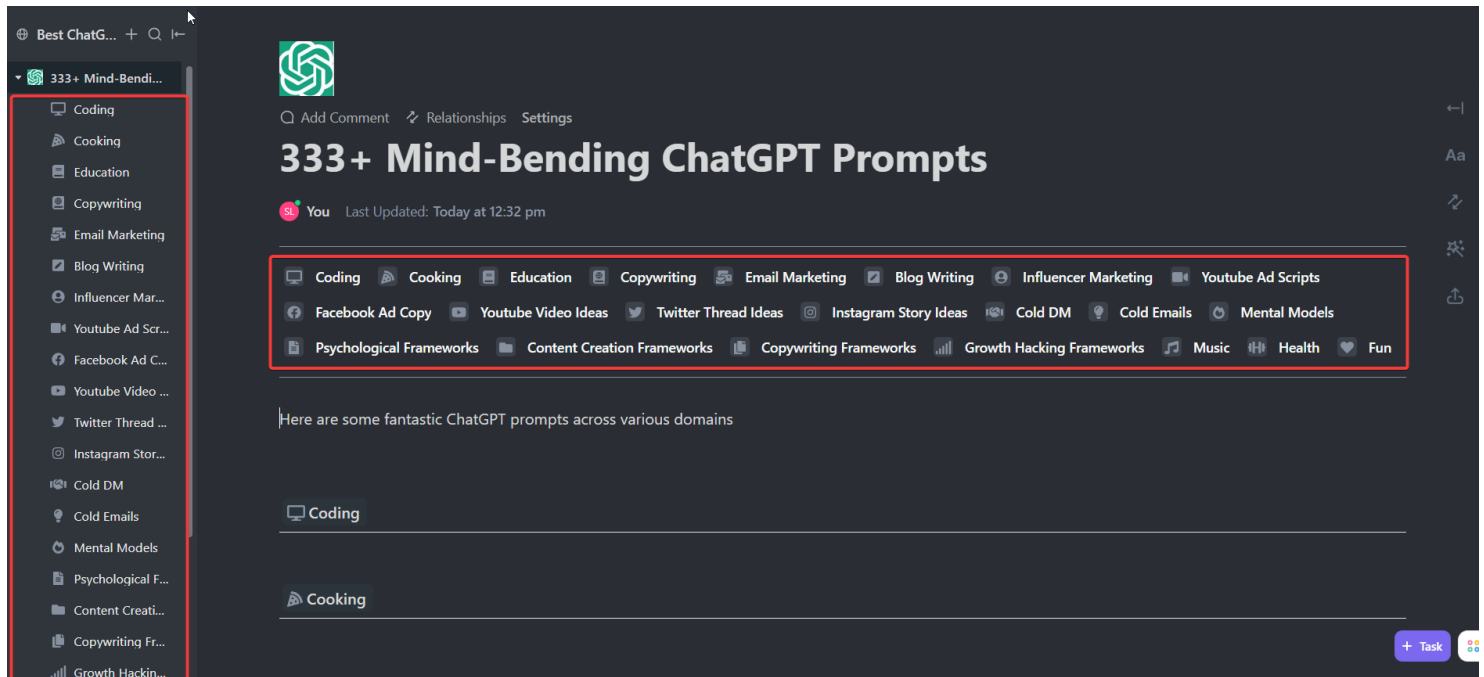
Best ChatG...

333+ Mind-Bendi...

Coding
Cooking
Education
Copywriting
Email Marketing
Blog Writing
Influencer Mar...
Youtube Ad Scr...
Facebook Ad C...
Youtube Video ...
Twitter Thread ...
Instagram Stor...
Cold DM
Cold Emails
Mental Models
Psychological F...
Content Creati...
Copywriting Fr...
Growth Hackin...

Add Comment Relationships Settings

333+ Mind-Bending ChatGPT Prompts

SL You Last Updated: Today at 12:32 pm

Coding Cooking Education Copywriting Email Marketing Blog Writing Influencer Marketing Youtube Ad Scripts Facebook Ad Copy Youtube Video Ideas Twitter Thread Ideas Instagram Story Ideas Cold DM Cold Emails Mental Models Psychological Frameworks Content Creation Frameworks Copywriting Frameworks Growth Hacking Frameworks Music Health Fun

Here are some fantastic ChatGPT prompts across various domains

Coding

Cooking

Aa

+ Task